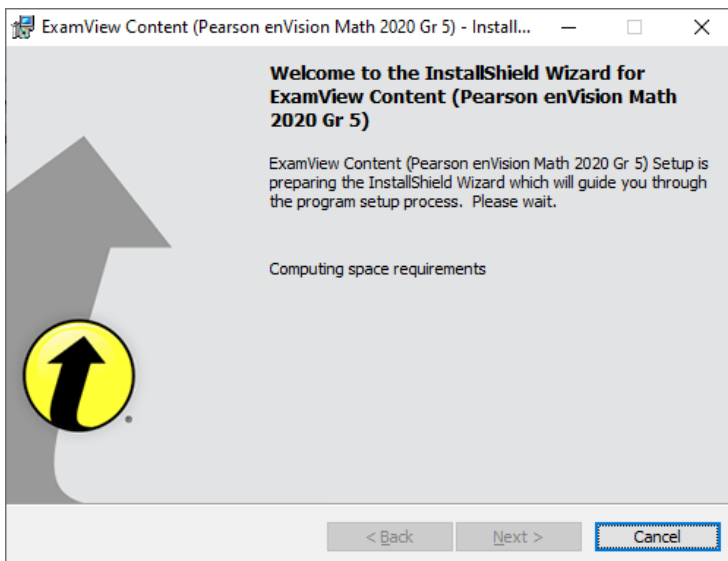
ExamView Content (Pearson enVision Math 2020 Gr 5) - Install...

Welcome to the InstallShield Wizard for ExamView Content (Pearson enVision Math 2020 Gr 5)

ExamView Content (Pearson enVision Math 2020 Gr 5) Setup is preparing the InstallShield Wizard which will guide you through the program setup process. Please wait.

Computing space requirements

< Back
Next >
Cancel